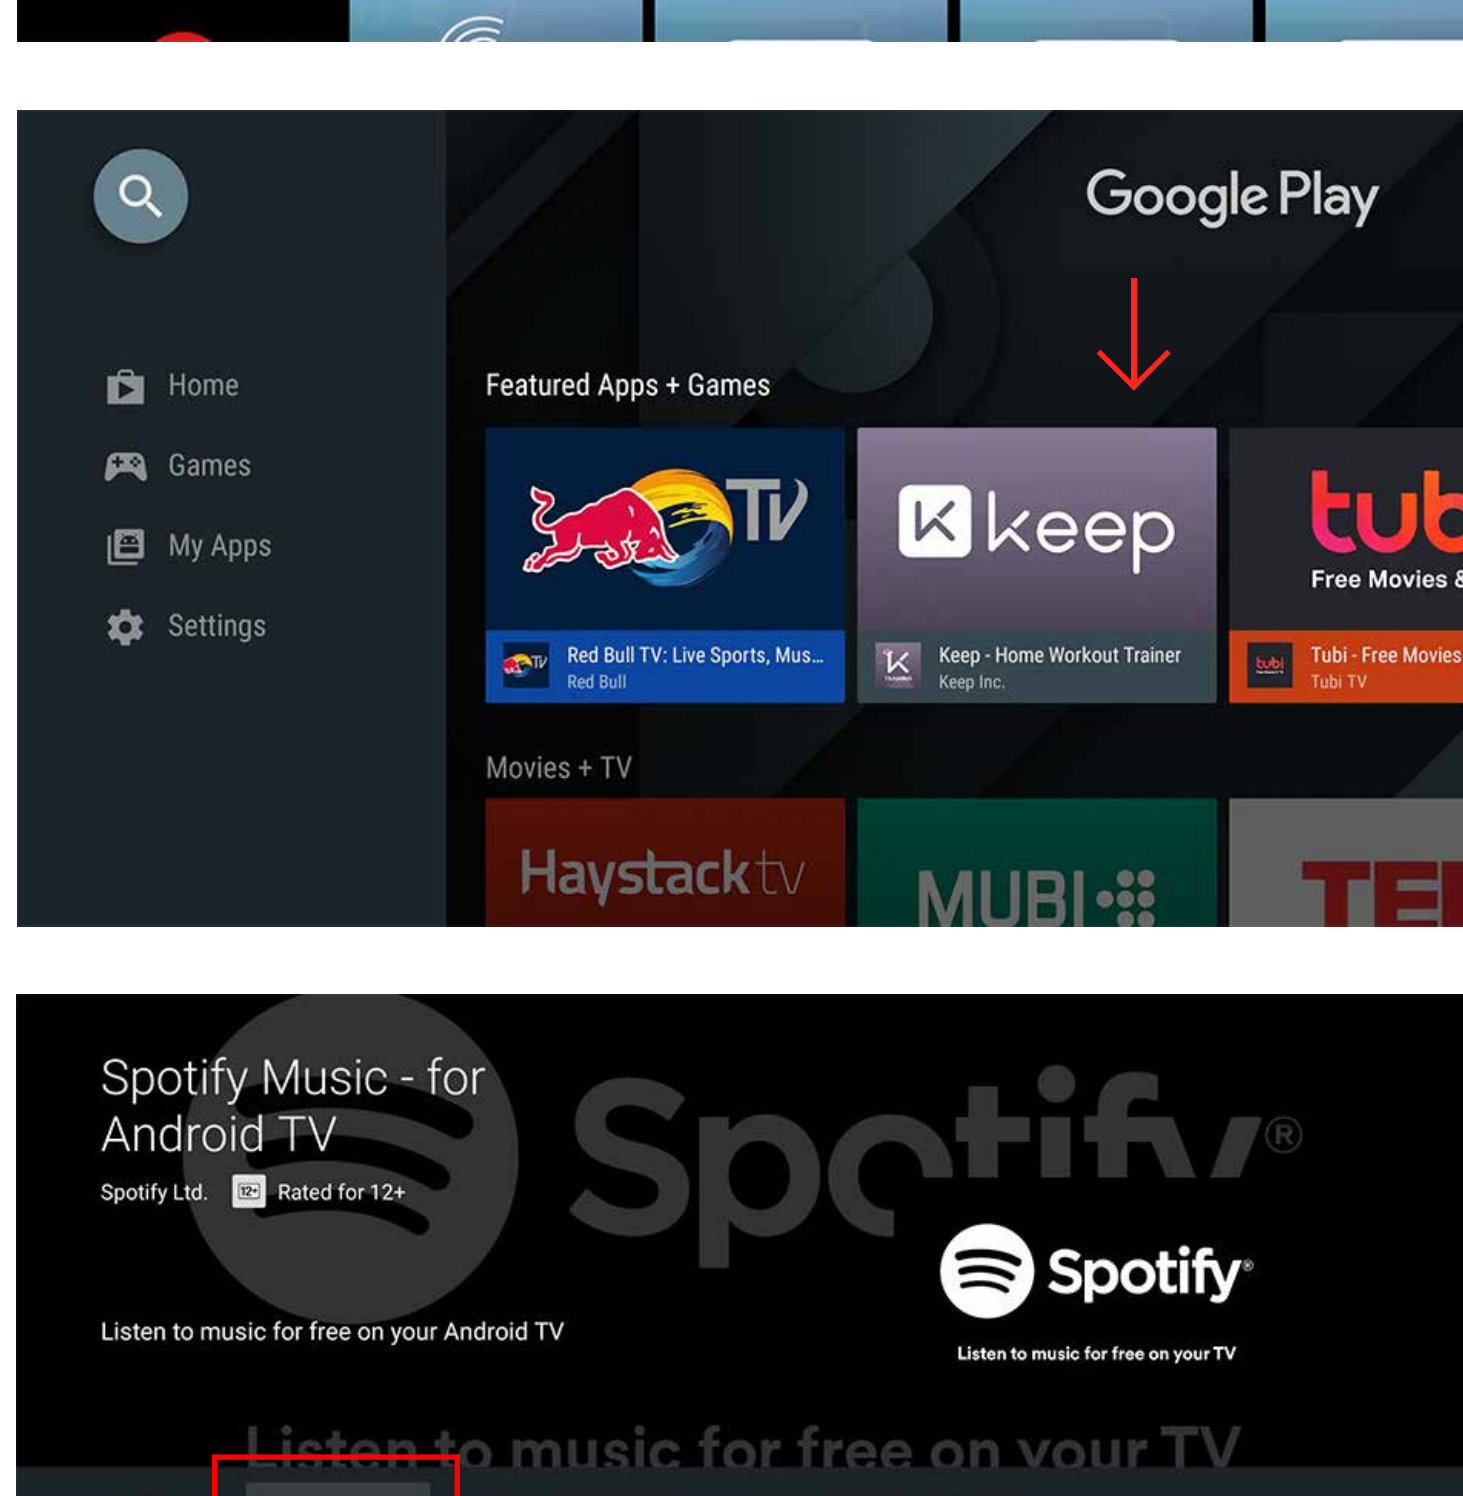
Google Play

Home
Games
My Apps
Settings

Featured Apps + Games

TV
Red Bull TV: Live Sports, Mus...
Red Bull

keep
Keep - Home Workout Trainer
Keep Inc.

tub
Free Movies &
Tubi - Free Movies
Tubi TV

Movies + TV
Haystack tv
MUBI
TE

Spotify Music - for Android TV
Spotify Ltd. 12+ Rated for 12+

Listen to music for free on your Android TV

Spotify®
Spotify
Listen to music for free on your TV
Listen to music for free on your TV